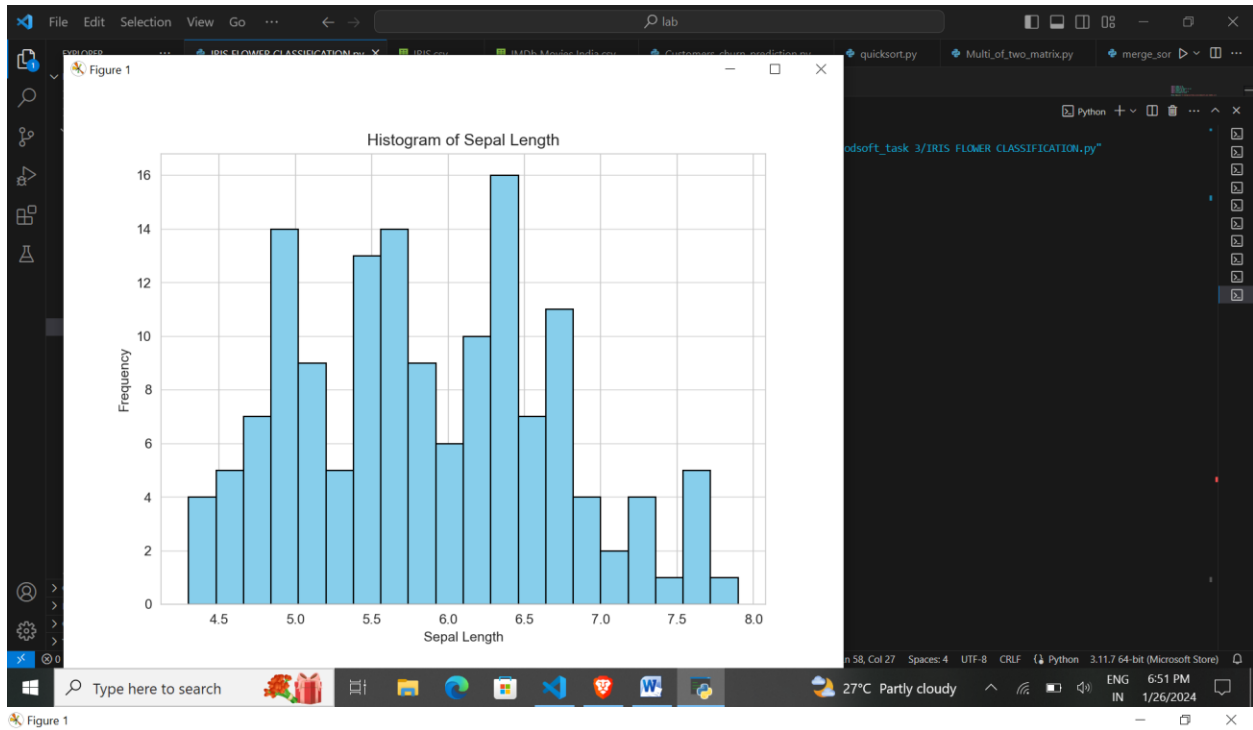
File Edit Selection View Go ···
lab
EXPLORER ··· IRIS FLOWER CLASSIFICATION.py × IRIS.csv IMDb Movies India.csv Customers_churn_prediction.py quicksort.py Multi_of_two_matrix.py merge_sor

Figure 1

Histogram of Sepal Length

Frequency

0
2
4
6
8
10
12
14
16

4.5 5.0 5.5 6.0 6.5 7.0 7.5 8.0
Sepal Length

Python
odsoft_task 3/IRIS FLOWER CLASSIFICATION.py"

n 58, Col 27 Spaces: 4 UTF-8 CRLF Python 3.11.7 64-bit (Microsoft Store)

Type here to search
27°C Partly cloudy
ENG IN
6:51 PM 1/26/2024

Figure 1